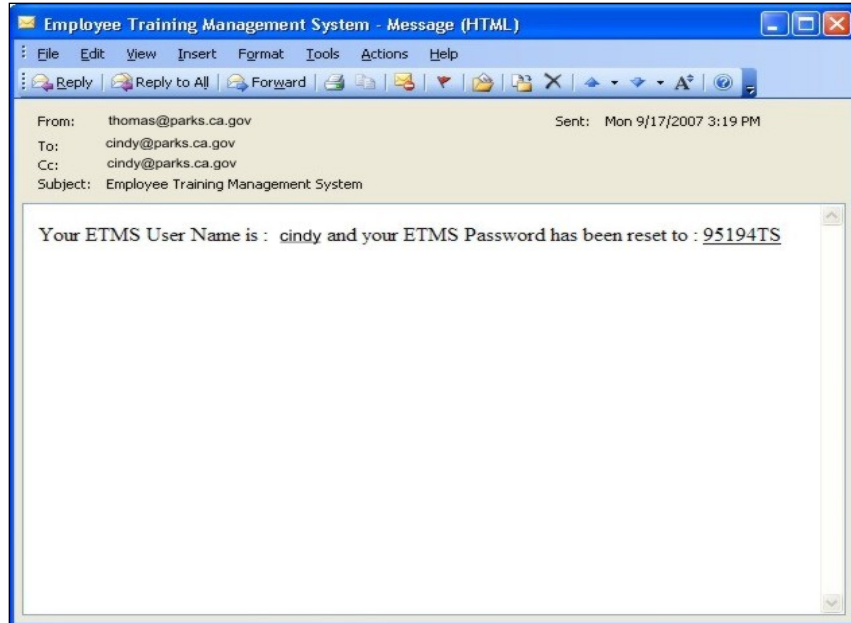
Employee Training Management System - Message (HTML)

File Edit View Insert Format Tools Actions Help

Reply | Reply to All | Forward

From: thomas@parks.ca.gov
Sent: Mon 9/17/2007 3:19 PM
To: cindy@parks.ca.gov
Cc: cindy@parks.ca.gov
Subject: Employee Training Management System

Your ETMS User Name is : cindy and your ETMS Password has been reset to : 95194TS